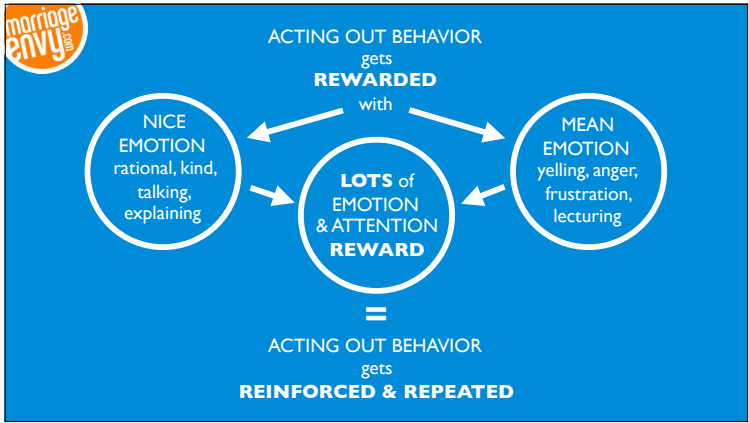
marriage envy .com

ACTING OUT BEHAVIOR gets REWARDED with

NICE EMOTION rational, kind, talking, explaining

LOTS of EMOTION & ATTENTION REWARD

MEAN EMOTION yelling, anger, frustration, lecturing

=

ACTING OUT BEHAVIOR gets REINFORCED & REPEATED